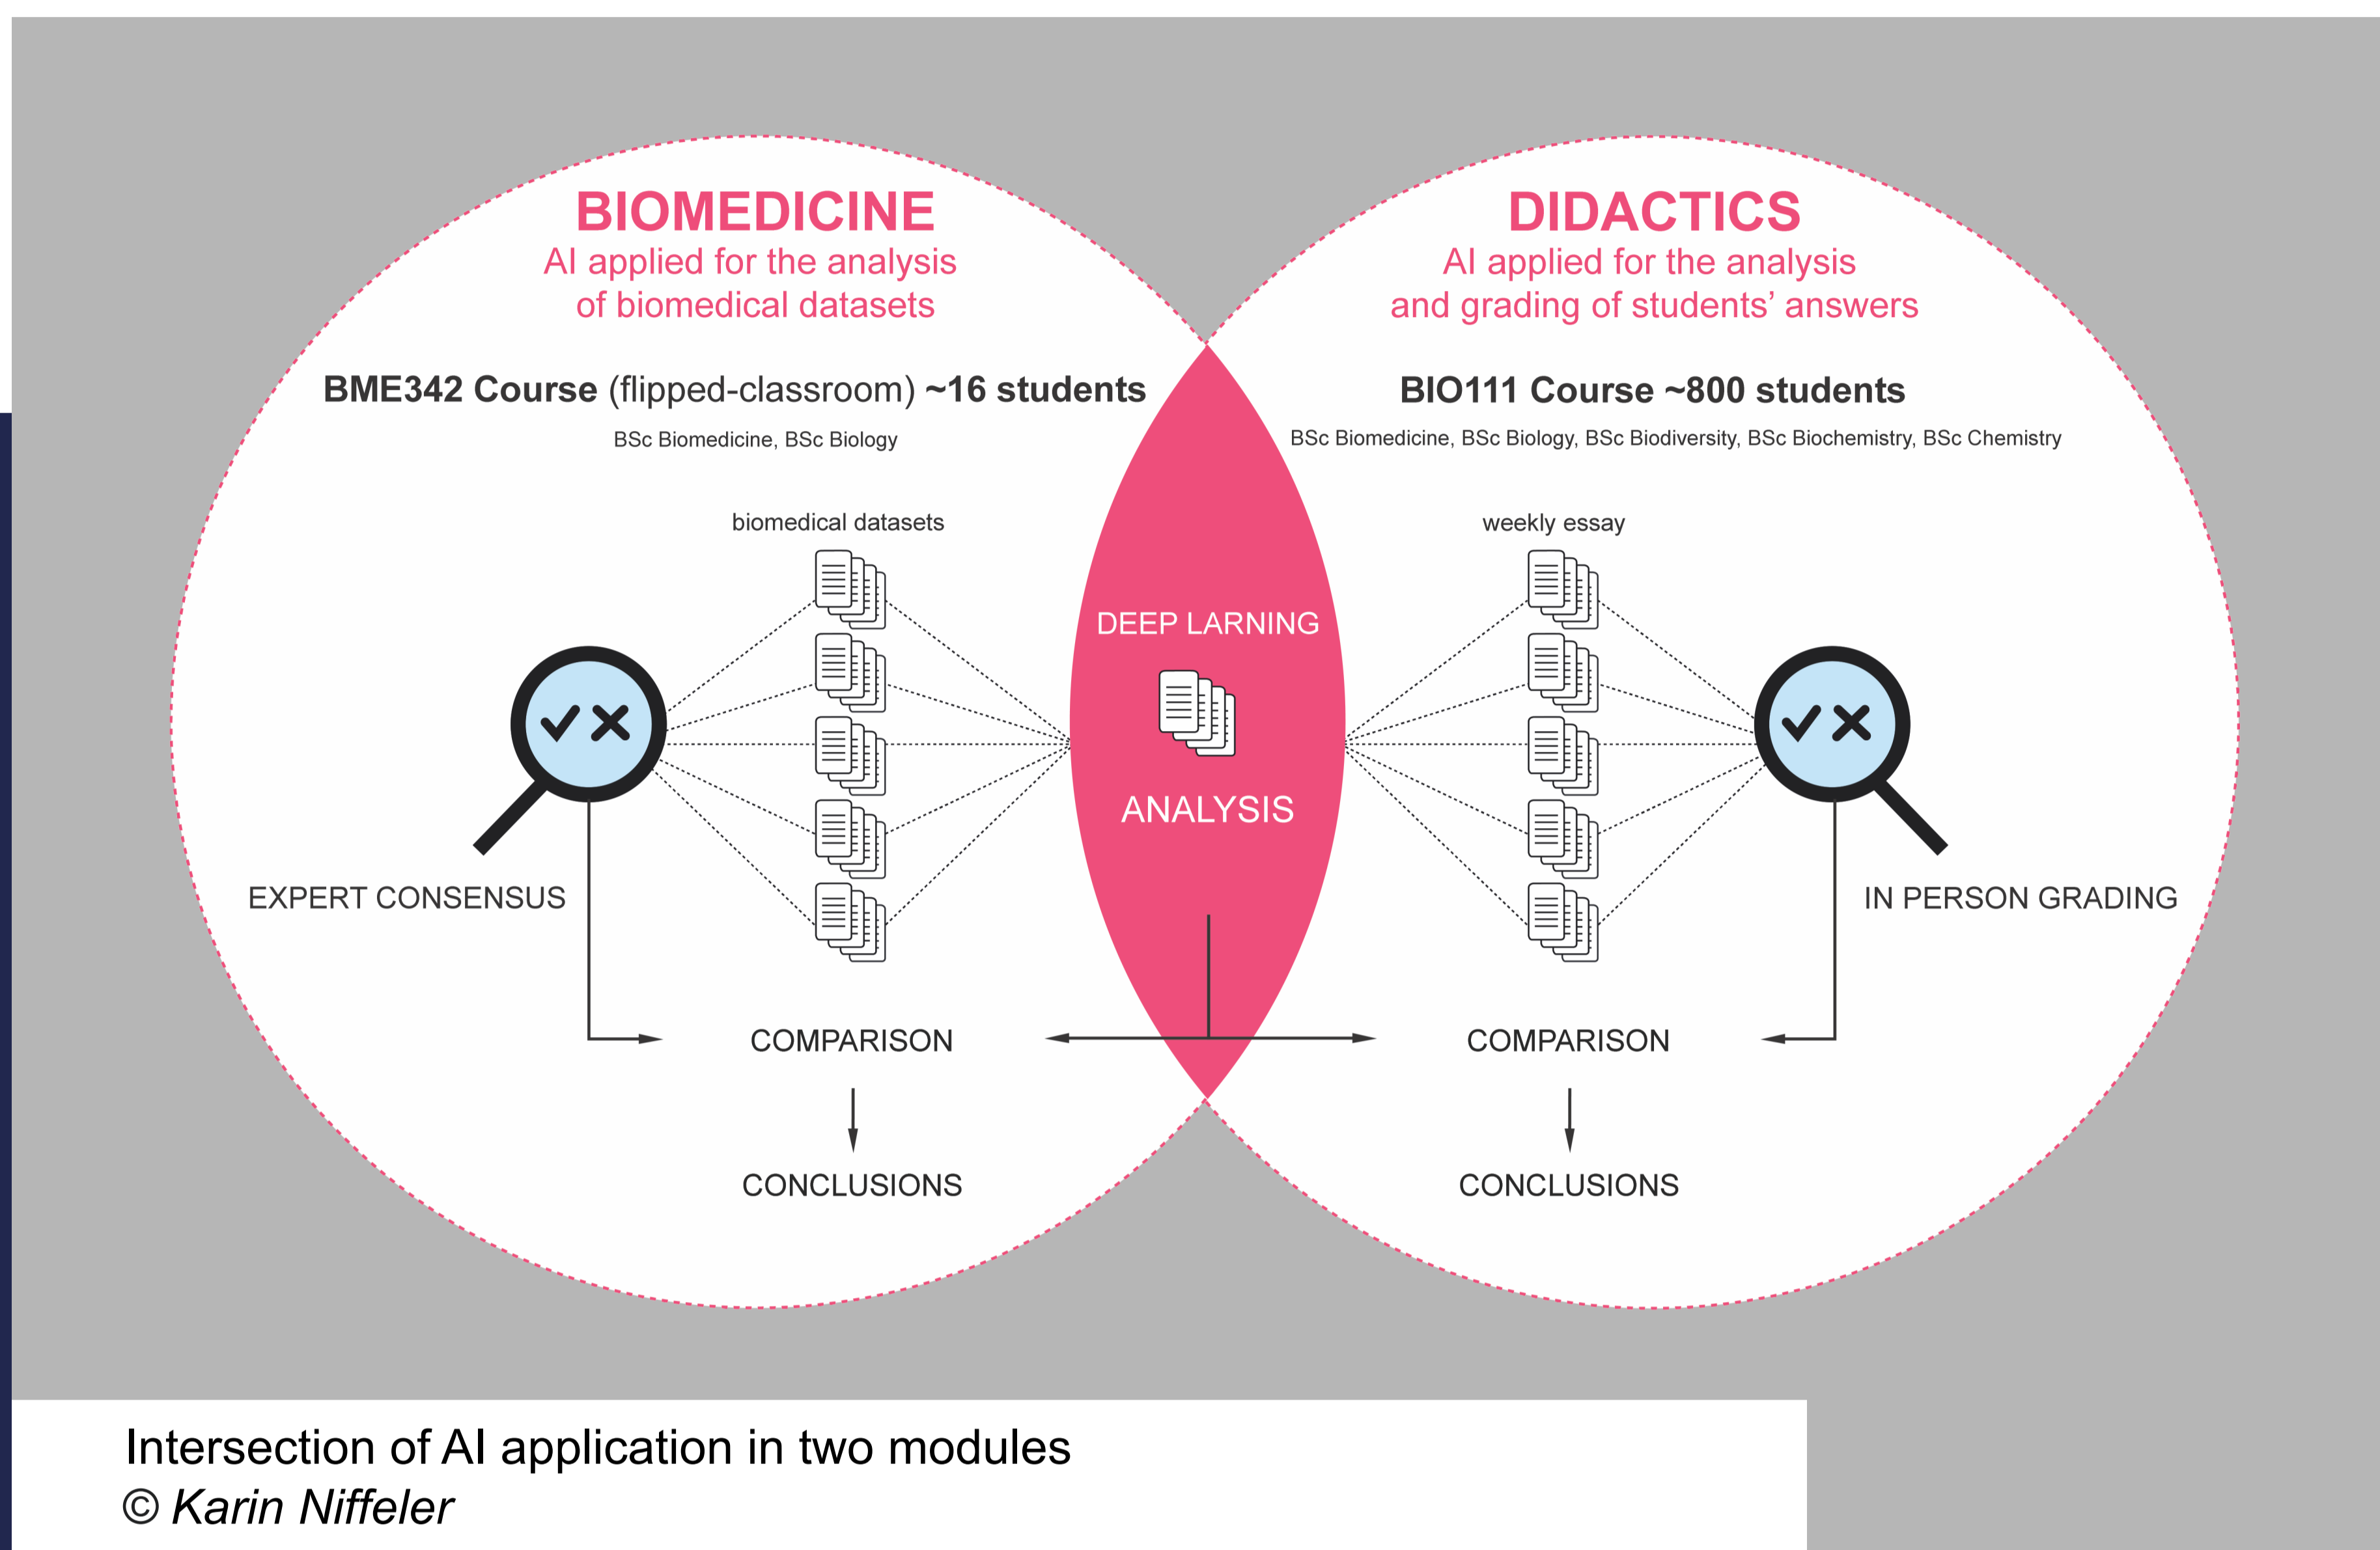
BIOMEDICINE
AI applied for the analysis of biomedical datasets

BME342 Course (flipped-classroom) ~16 students
BSc Biomedicine, BSc Biology

biomedical datasets

EXPERT CONSENSUS

COMPARISON

CONCLUSIONS

DIDACTICS
AI applied for the analysis and grading of students' answers

BIO111 Course ~800 students
BSc Biomedicine, BSc Biology, BSc Biodiversity, BSc Biochemistry, BSc Chemistry

weekly essay

IN PERSON GRADING

COMPARISON

CONCLUSIONS

DEEP LARNING

ANALYSIS

Intersection of AI application in two modules
© Karin Niffeler